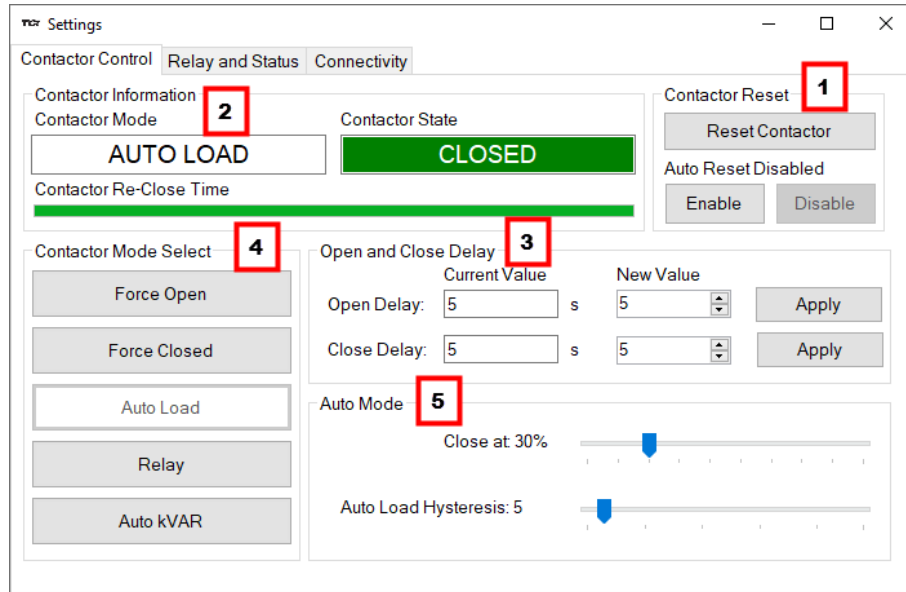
Settings

Contactor Control | Relay and Status | Connectivity

Contactor Information
2
Contactor Mode
AUTO LOAD
Contactor State
CLOSED
Contactor Re-Close Time

Contactor Reset
1
Reset Contactor
Auto Reset Disabled
Enable
Disable

Contactor Mode Select
4
Force Open
Force Closed
Auto Load
Relay
Auto kVAR

Open and Close Delay
3
Current Value
New Value
Open Delay: 5 s 5 Apply
Close Delay: 5 s 5 Apply

Auto Mode
5
Close at: 30%
Auto Load Hysteresis: 5